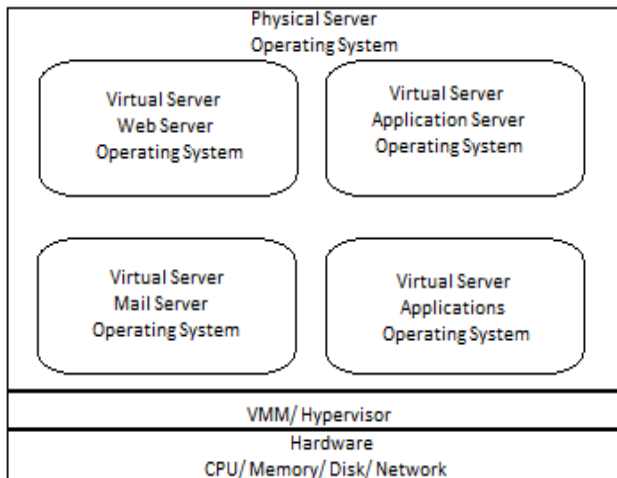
Physical Server
Operating System

Virtual Server
Web Server
Operating System

Virtual Server
Application Server
Operating System

Virtual Server
Mail Server
Operating System

Virtual Server
Applications
Operating System

VMM/ Hypervisor

Hardware
CPU/ Memory/ Disk/ Network